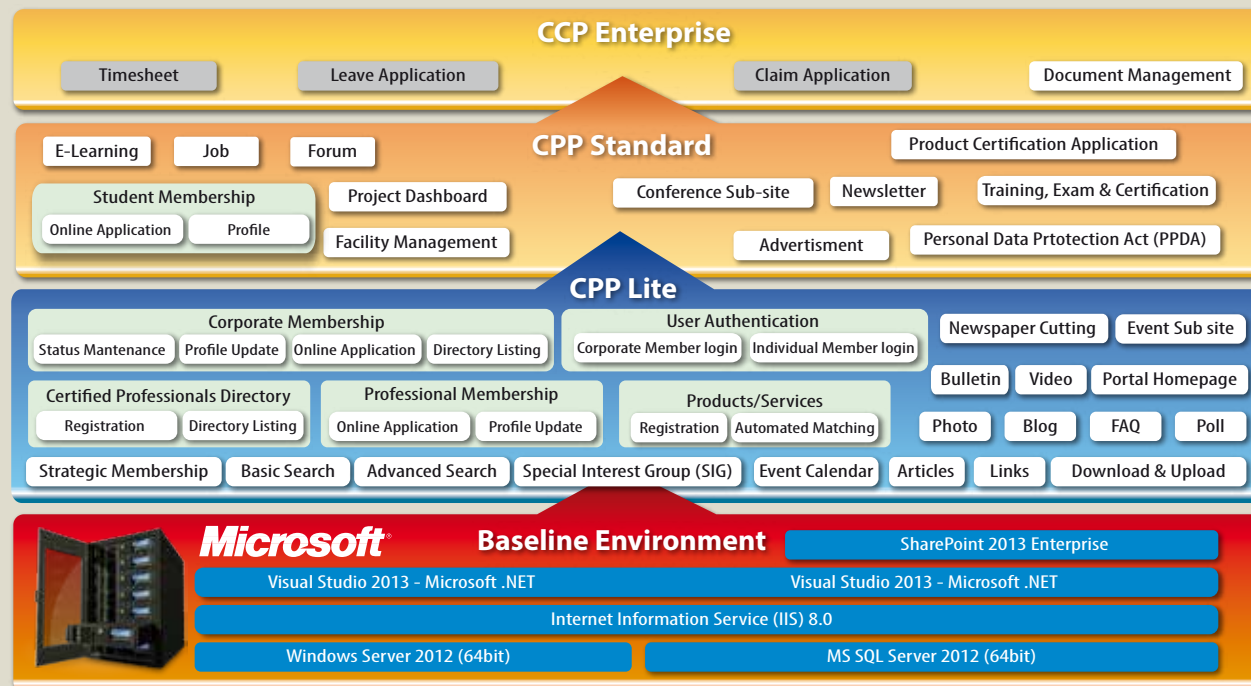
CCP Enterprise

Timesheet
Leave Application
Claim Application
Document Management

CPP Standard

E-Learning
Job
Forum
Product Certification Application
Student Membership
Online Application
Profile
Project Dashboard
Conference Sub-site
Newsletter
Training, Exam & Certification
Facility Management
Advertisment
Personal Data Prtotection Act (PPDA)

CPP Lite

Corporate Membership
Status Mantenance
Profile Update
Online Application
Directory Listing
User Authentication
Corporate Member login
Individual Member login
Newspaper Cutting
Event Sub site
Bulletin
Video
Portal Homepage
Certified Professionals Directory
Registration
Directory Listing
Professional Membership
Online Application
Profile Update
Products/Services
Registration
Automated Matching
Photo
Blog
FAQ
Poll
Strategic Membership
Basic Search
Advanced Search
Special Interest Group (SIG)
Event Calendar
Articles
Links
Download & Upload

Microsoft®
Baseline Environment
SharePoint 2013 Enterprise
Visual Studio 2013 - Microsoft .NET
Visual Studio 2013 - Microsoft .NET
Internet Information Service (IIS) 8.0
Windows Server 2012 (64bit)
MS SQL Server 2012 (64bit)